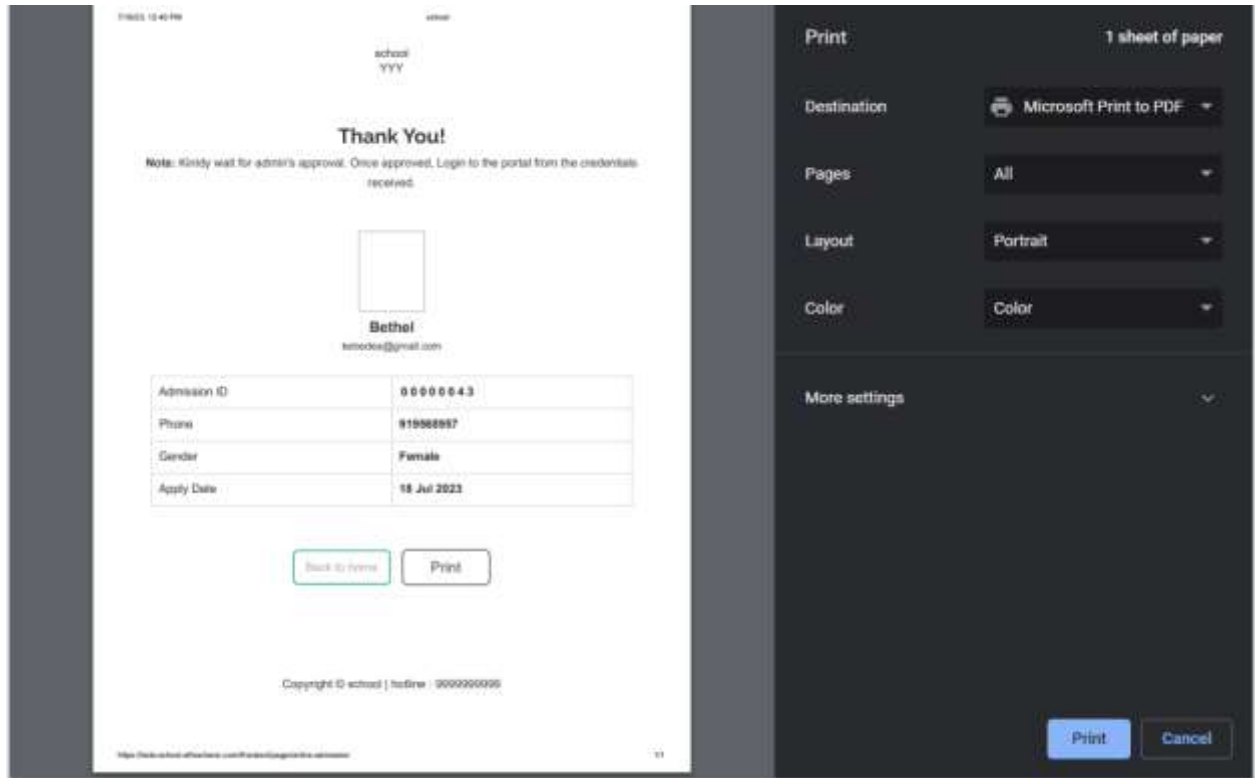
7/18/23, 12:40 PM school

school
YYY

Thank You!

Note: Kindly wait for admin's approval. Once approved, Login to the portal from the credentials received.

Bethel
bethedes@gmail.com

| Admission ID | 00000043 |
|---|---|
| Phone | 919568997 |
| Gender | Female |
| Apply Date | 18 Jul 2023 |

Back to home Print

Copyright © school | hotline : 9999999999

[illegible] 1/1

Print 1 sheet of paper

Destination Microsoft Print to PDF

Pages All

Layout Portrait

Color Color

More settings

Print Cancel